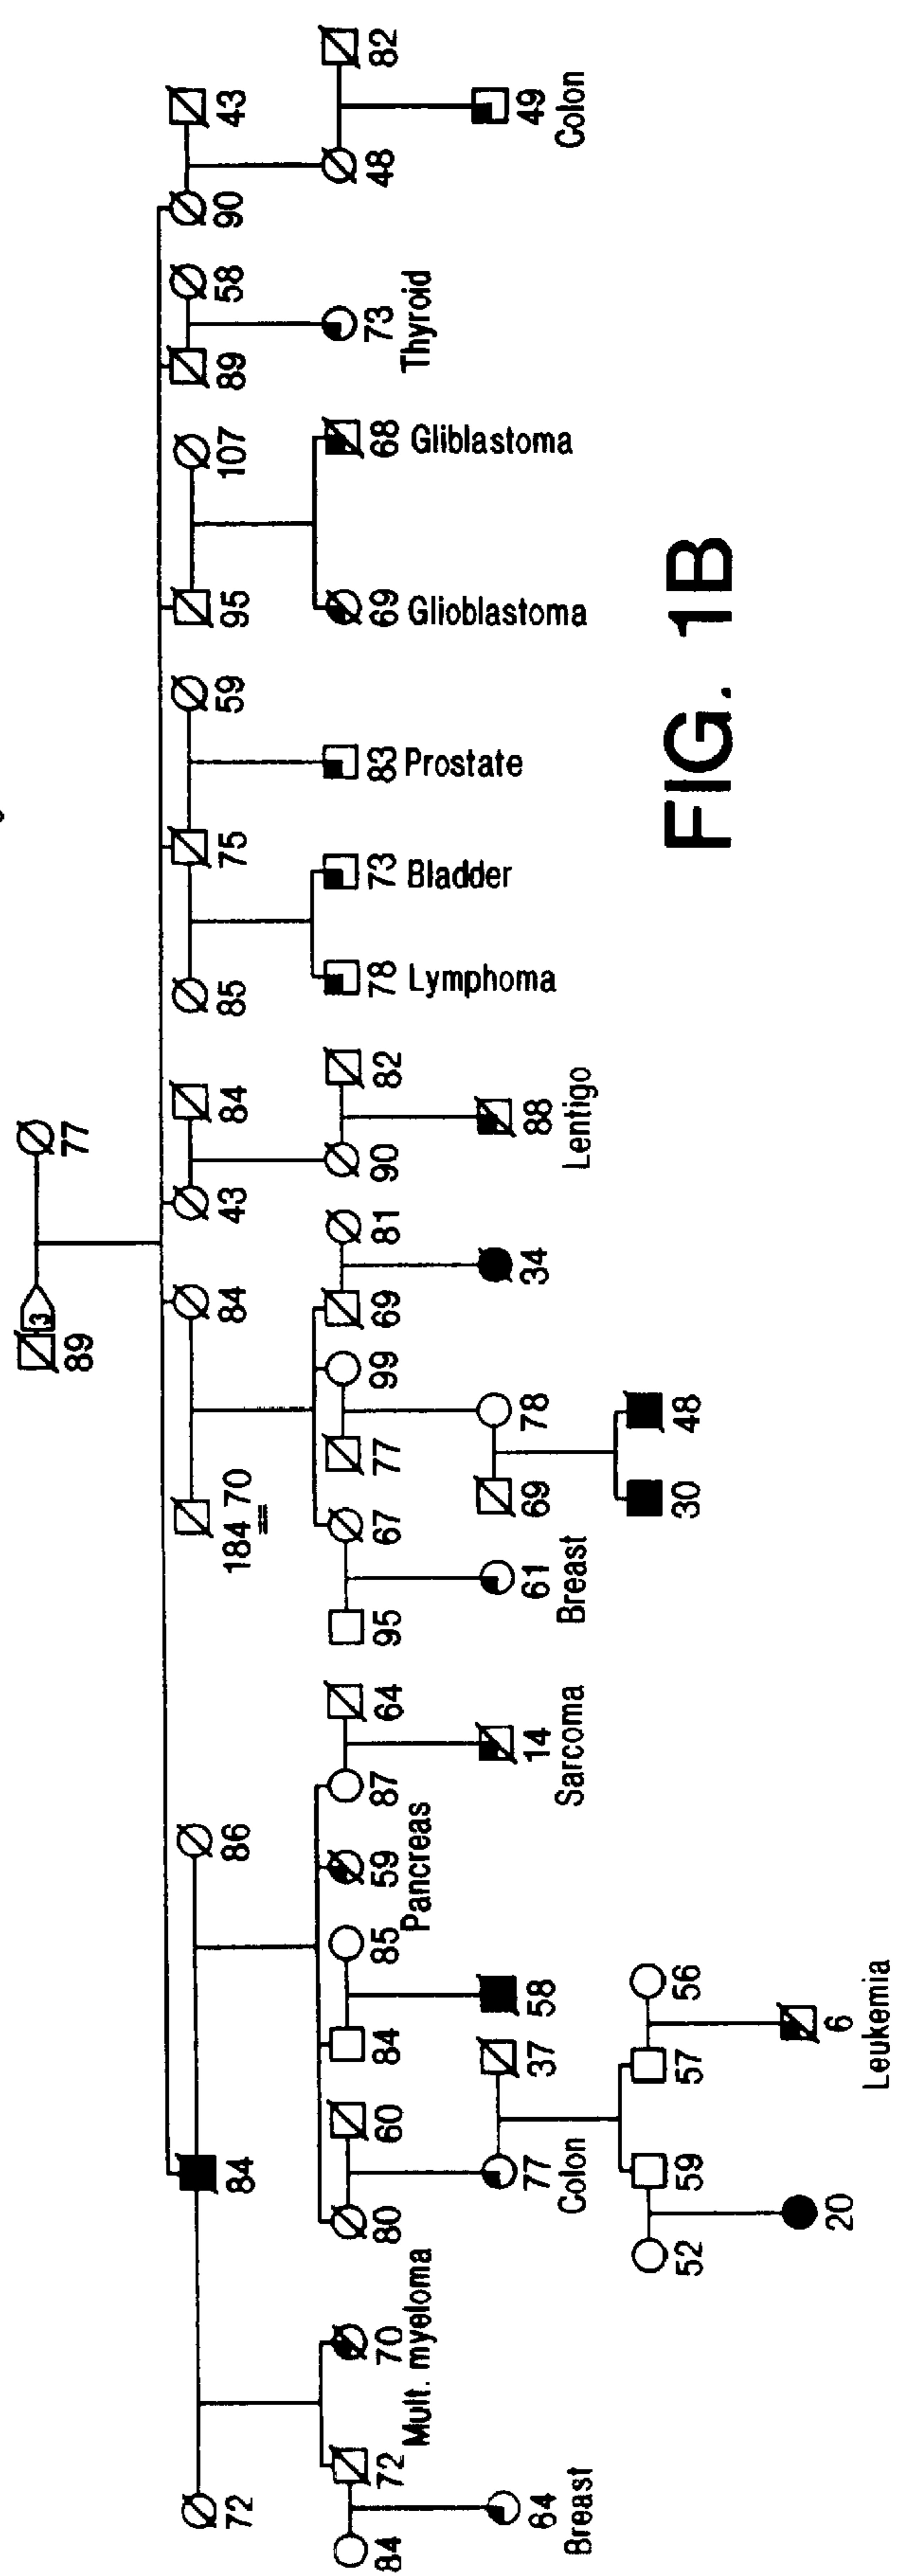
3
89
77
72
84
86
84
184 70
43
84
85
75
59
95
107
89
58
90
43
72
70
Mult. myeloma
80
60
84
85
59
Pancreas
87
64
67
77
99
69
81
90
82
73
Bladder
78
Lymphoma
83
Prostate
69
Glioblastoma
68
Gliblastoma
73
Thyroid
48
82
49
Colon
84
64
Breast
77
Colon
37
58
14
Sarcoma
95
61
Breast
78
69
34
88
Lentigo
52
59
57
56
20
6
Leukemia
30
48
FIG. 1B